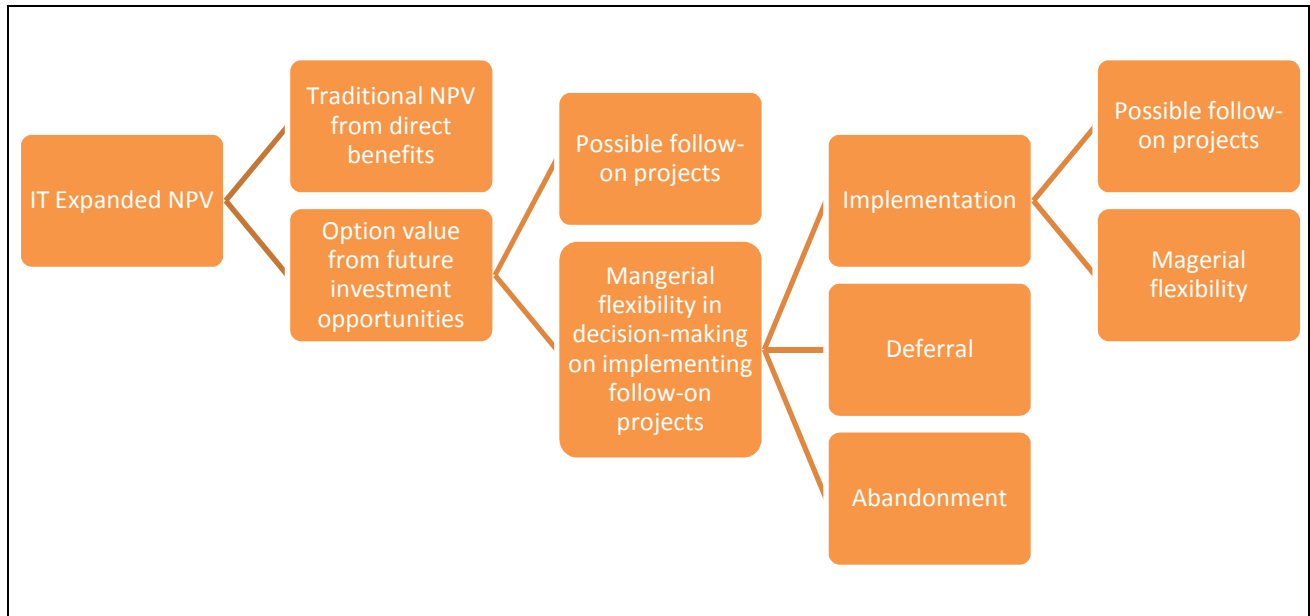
IT Expanded NPV

Traditional NPV from direct benefits

Option value from future investment opportunities

Possible follow-on projects

Mangerial flexibility in decision-making on implementing follow-on projects

Implementation

Deferral

Abandonment

Possible follow-on projects

Magerial flexibility